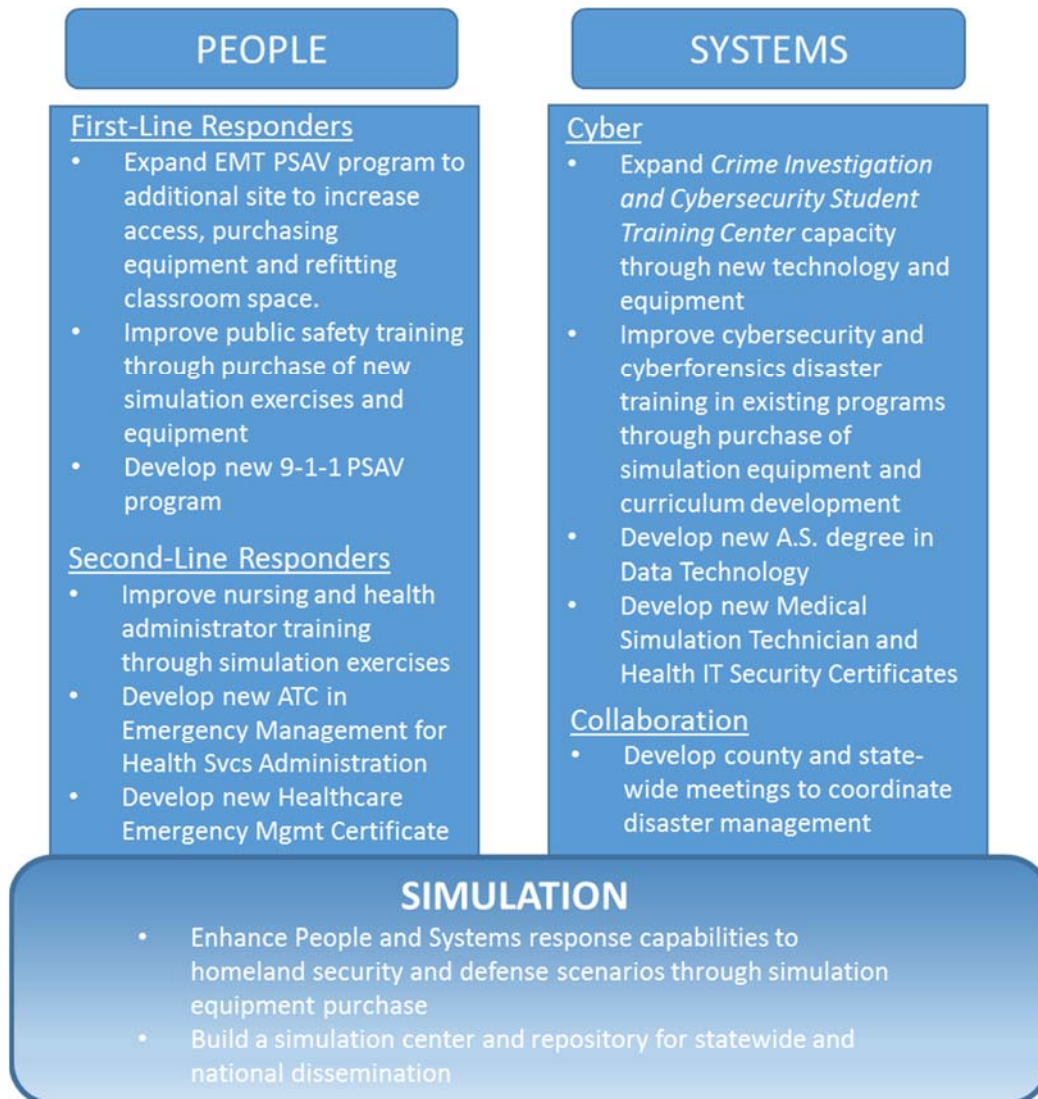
PEOPLE

First-Line Responders
• Expand EMT PSAV program to additional site to increase access, purchasing equipment and refitting classroom space.
• Improve public safety training through purchase of new simulation exercises and equipment
• Develop new 9-1-1 PSAV program

Second-Line Responders
• Improve nursing and health administrator training through simulation exercises
• Develop new ATC in Emergency Management for Health Svcs Administration
• Develop new Healthcare Emergency Mgmt Certificate

SYSTEMS

Cyber
• Expand *Crime Investigation and Cybersecurity Student Training Center* capacity through new technology and equipment
• Improve cybersecurity and cyberforensics disaster training in existing programs through purchase of simulation equipment and curriculum development
• Develop new A.S. degree in Data Technology
• Develop new Medical Simulation Technician and Health IT Security Certificates

Collaboration
• Develop county and state-wide meetings to coordinate disaster management

SIMULATION
• Enhance People and Systems response capabilities to homeland security and defense scenarios through simulation equipment purchase
• Build a simulation center and repository for statewide and national dissemination